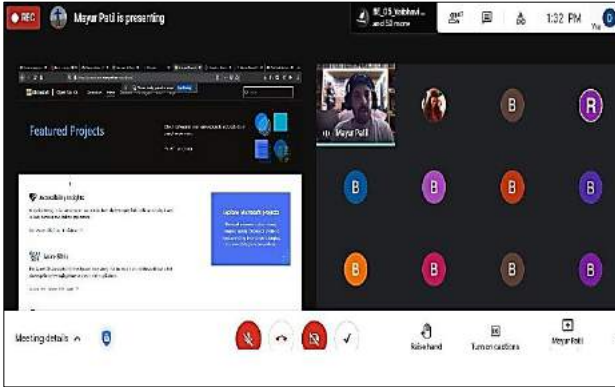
REC

Mayur Patil is presenting

BE_CS_Vaibhav... and 58 more

1:32 PM

Featured Projects

Accessibility Insights

Explore Microsoft projects

Mayur Patil

B

R

B

B

B

B

B

B

B

Meeting details

Raise hand

Turn on captions

Mayur Patil